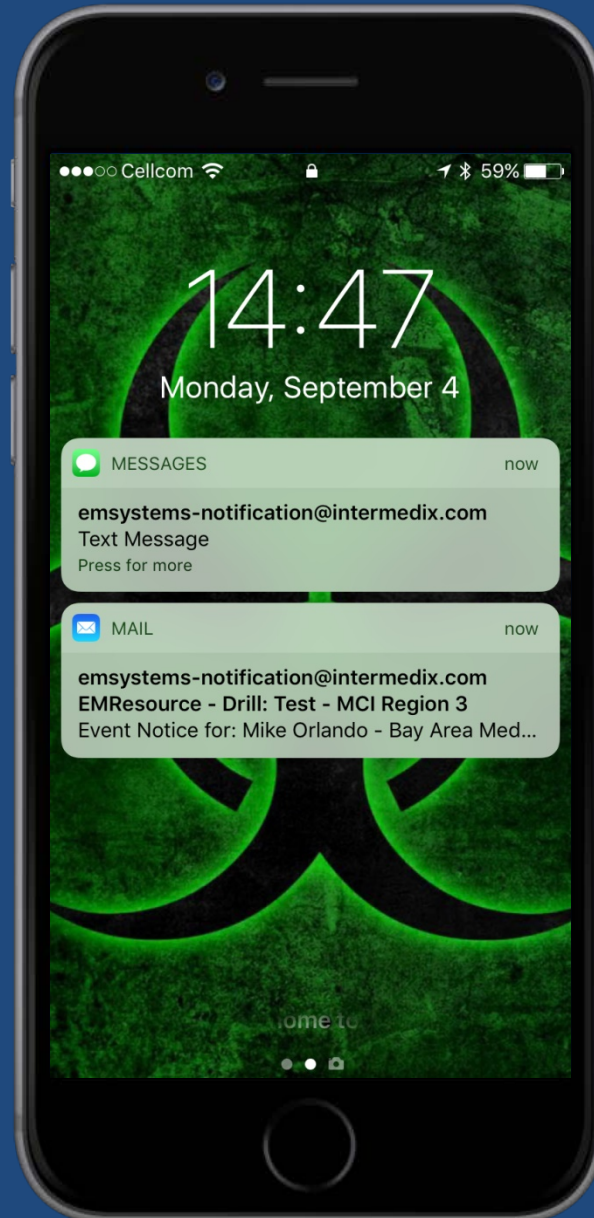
●●●○○ Cellcom 59%

14:47

Monday, September 4

MESSAGES now

emsystems-notification@intermedix.com
Text Message
Press for more

MAIL now

emsystems-notification@intermedix.com
EMResource - Drill: Test - MCI Region 3
Event Notice for: Mike Orlando - Bay Area Med...

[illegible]ome to